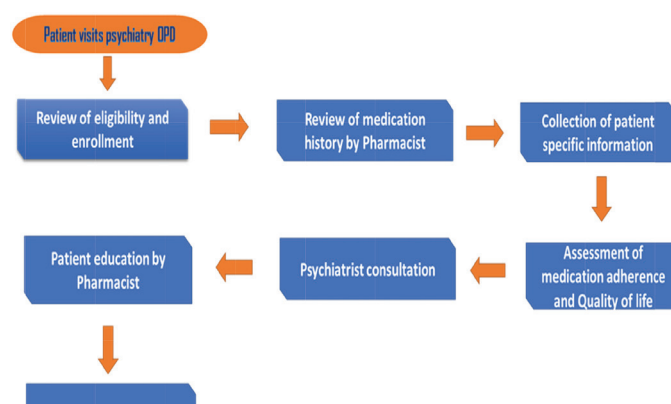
Patient visits psychiatry OPD

Review of eligibility and enrollment

Review of medication history by Pharmacist

Collection of patient specific information

Assessment of medication adherence and Quality of life

Psychiatrist consultation

Patient education by Pharmacist